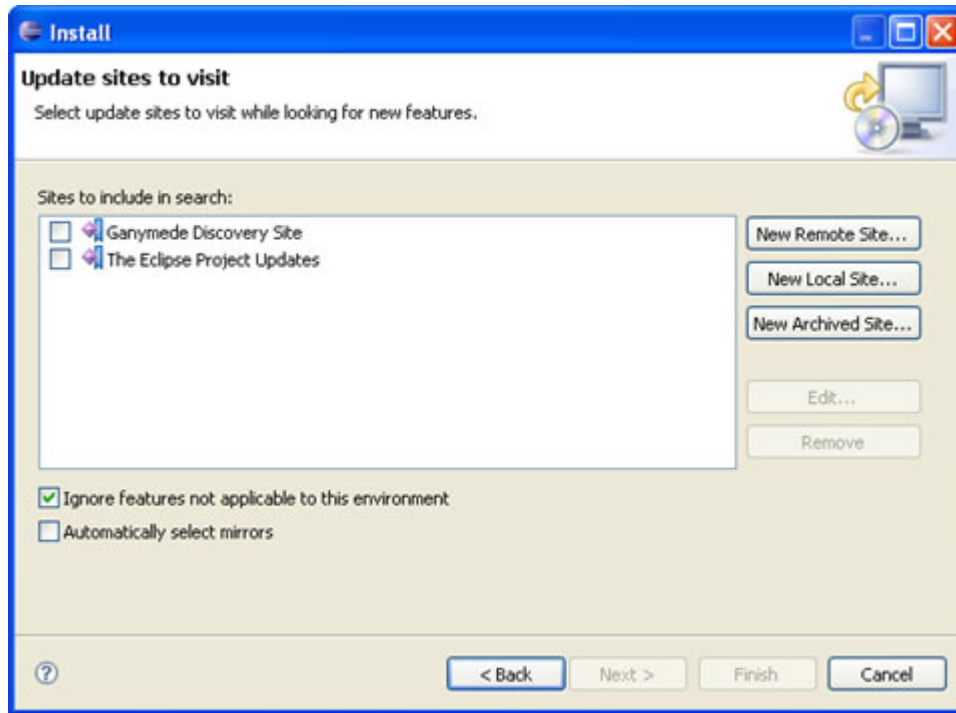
Install

Update sites to visit

Select update sites to visit while looking for new features.

Sites to include in search:

Ganymede Discovery Site
The Eclipse Project Updates

New Remote Site...
New Local Site...
New Archived Site...
Edit...
Remove

Ignore features not applicable to this environment
Automatically select mirrors

?
< Back
Next >
Finish
Cancel